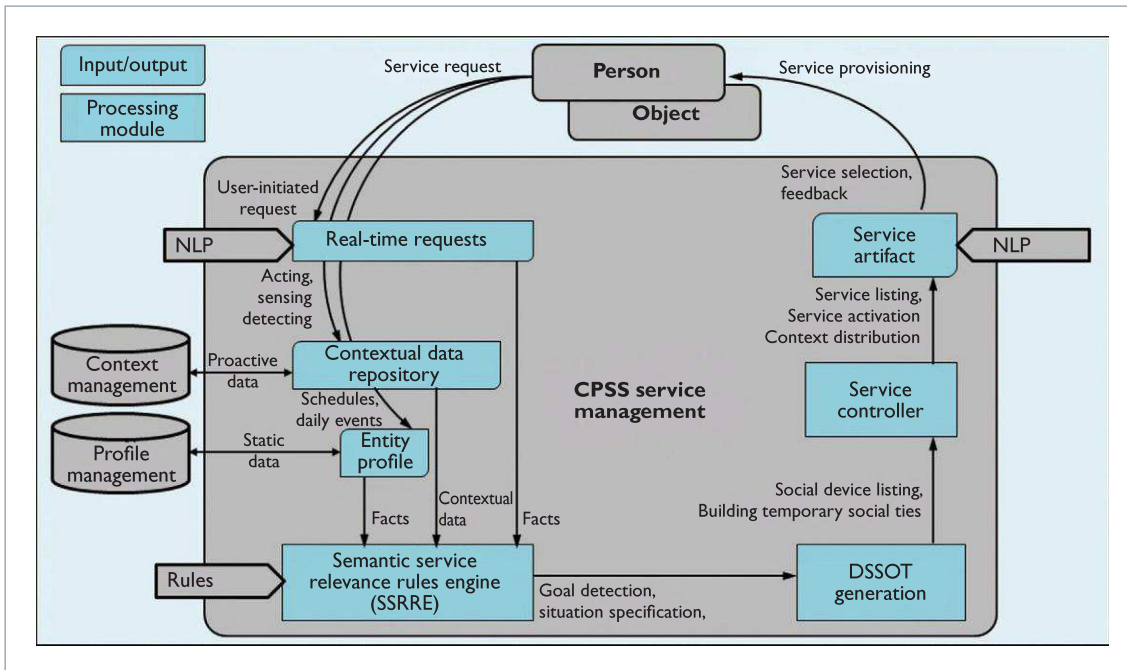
Input/output

Processing module

Service request

Person

Object

Service provisioning

User-initiated request

NLP

Real-time requests

Acting, sensing detecting

Context management

Proactive data

Contextual data repository

Schedules, daily events

Profile management

Static data

Entity profile

Contextual data

Facts

Facts

Rules

Semantic service relevance rules engine (SSRRE)

Goal detection, situation specification,

CPSS service management

Service selection, feedback

Service artifact

NLP

Service listing, Service activation Context distribution

Service controller

Social device listing, Building temporary social ties

DSSOT generation